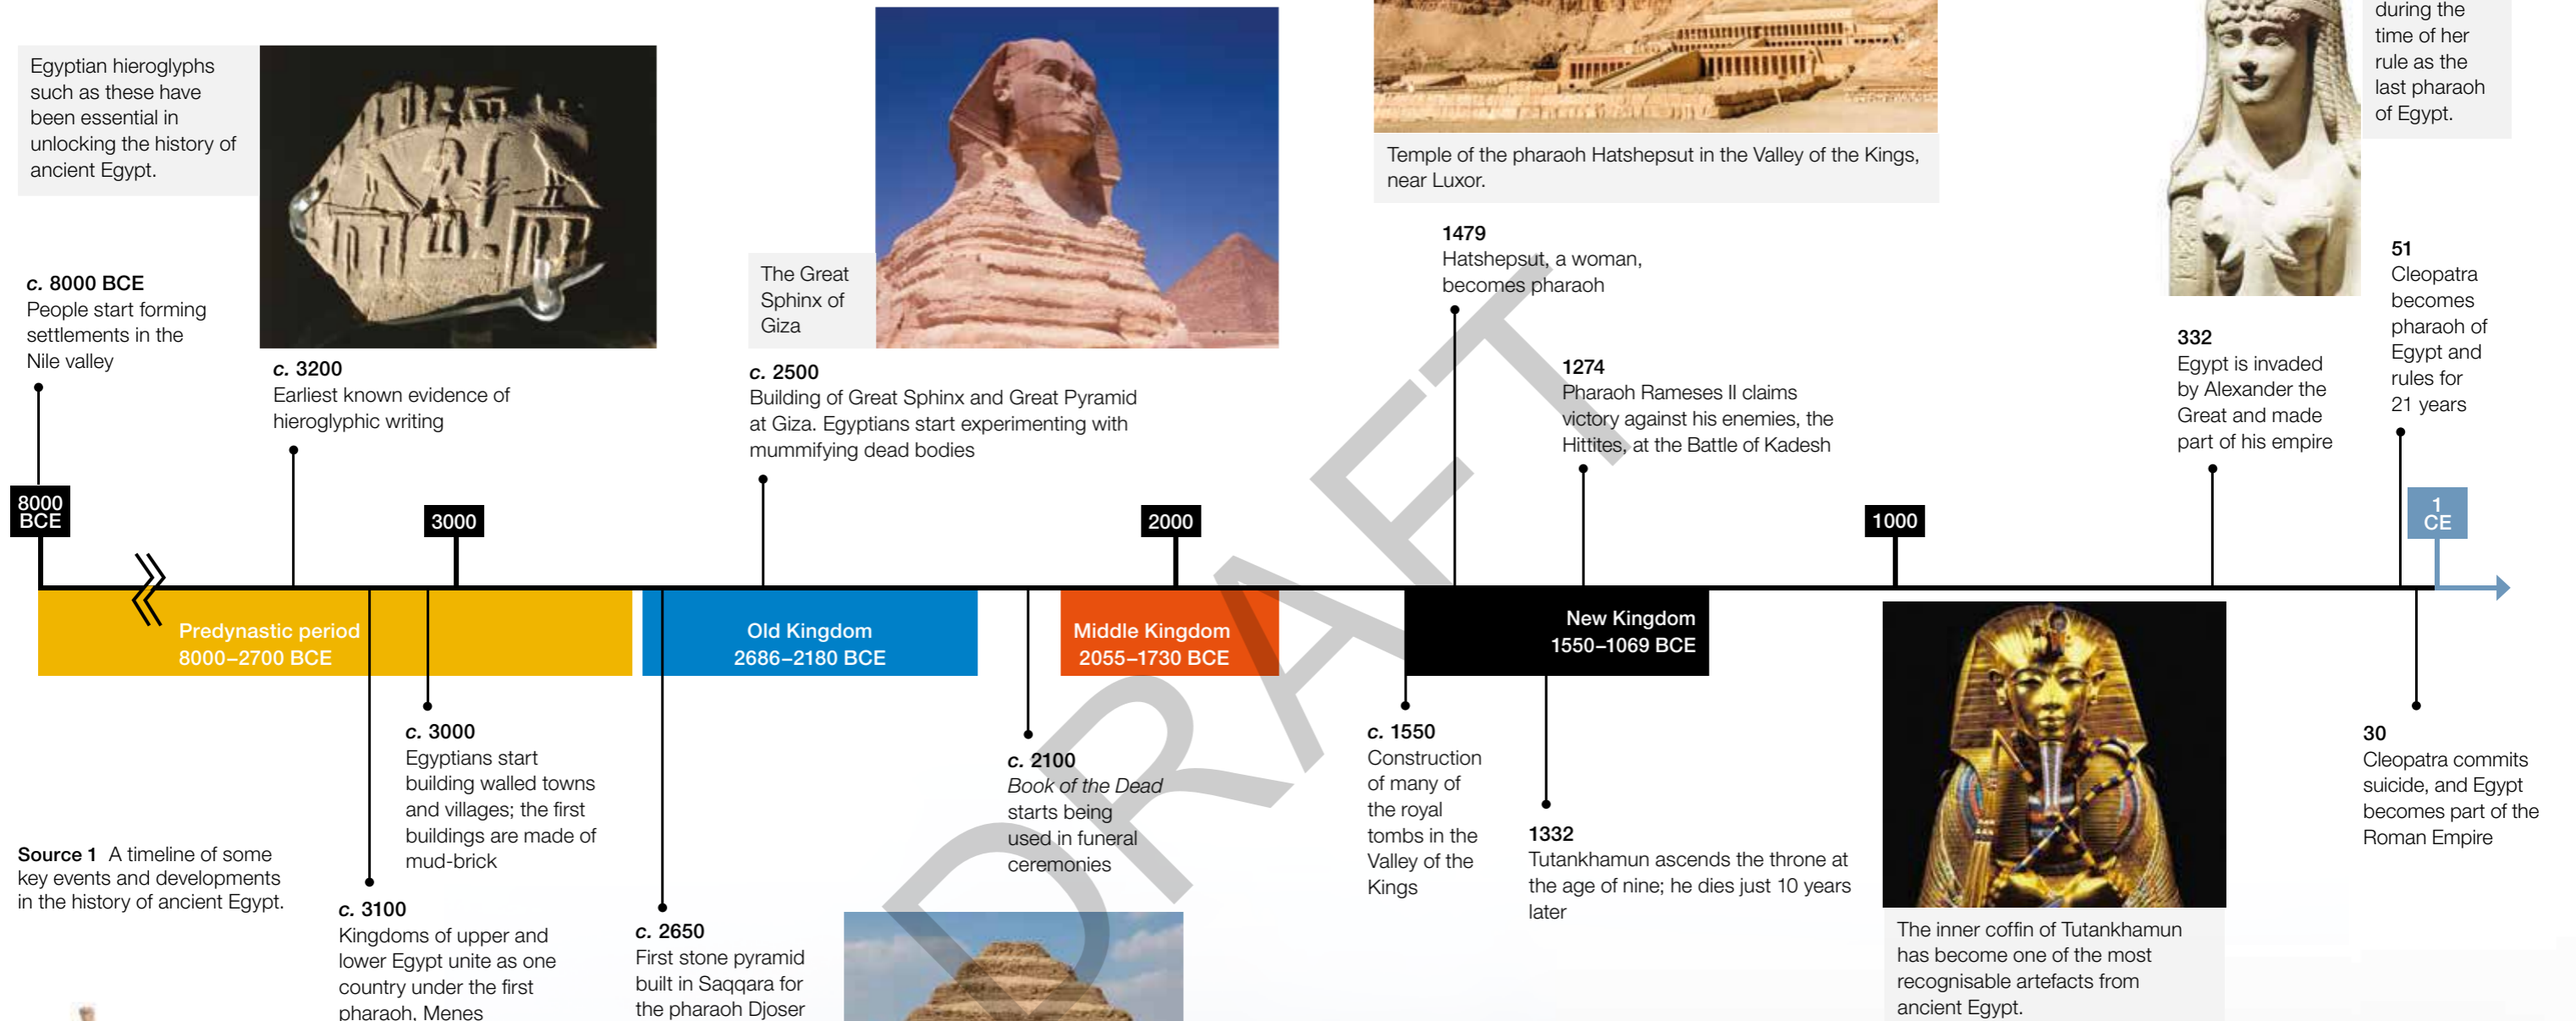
Egyptian hieroglyphs such as these have been essential in unlocking the history of ancient Egypt.

The Great Sphinx of Giza

Temple of the pharaoh Hatshepsut in the Valley of the Kings, near Luxor.

during the time of her rule as the last pharaoh of Egypt.

*c.* 8000 BCE
People start forming settlements in the Nile valley

*c.* 3200
Earliest known evidence of hieroglyphic writing

*c.* 2500
Building of Great Sphinx and Great Pyramid at Giza. Egyptians start experimenting with mummifying dead bodies

1479
Hatshepsut, a woman, becomes pharaoh

1274
Pharaoh Rameses II claims victory against his enemies, the Hittites, at the Battle of Kadesh

332
Egypt is invaded by Alexander the Great and made part of his empire

51
Cleopatra becomes pharaoh of Egypt and rules for 21 years

8000 BCE

3000

2000

1000

1 CE

Predynastic period
8000–2700 BCE

Old Kingdom
2686–2180 BCE

Middle Kingdom
2055–1730 BCE

New Kingdom
1550–1069 BCE

DRAFT

*c.* 3000
Egyptians start building walled towns and villages; the first buildings are made of mud-brick

*c.* 2100
*Book of the Dead* starts being used in funeral ceremonies

*c.* 1550
Construction of many of the royal tombs in the Valley of the Kings

1332
Tutankhamun ascends the throne at the age of nine; he dies just 10 years later

30
Cleopatra commits suicide, and Egypt becomes part of the Roman Empire

**Source 1** A timeline of some key events and developments in the history of ancient Egypt.

*c.* 3100
Kingdoms of upper and lower Egypt unite as one country under the first pharaoh, Menes

*c.* 2650
First stone pyramid built in Saqqara for the pharaoh Djoser

The inner coffin of Tutankhamun has become one of the most recognisable artefacts from ancient Egypt.